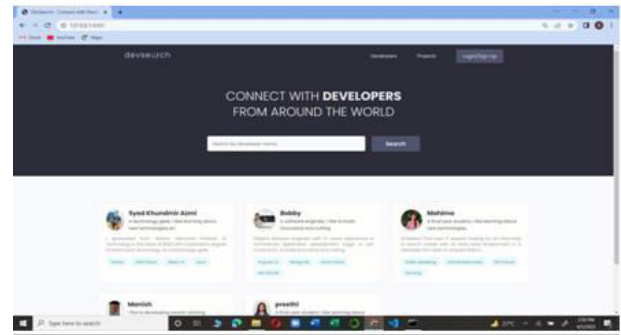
DevSearch - Connect with Devs ×

127.0.0.1:8000

Gmail YouTube Maps

devsearch

Developers Projects Login/Sign Up

CONNECT WITH **DEVELOPERS** FROM AROUND THE WORLD

Search by developer name

Search

Syed Khundmir Azmi

Bobby

Mahima

Manish

preethi

Type here to search